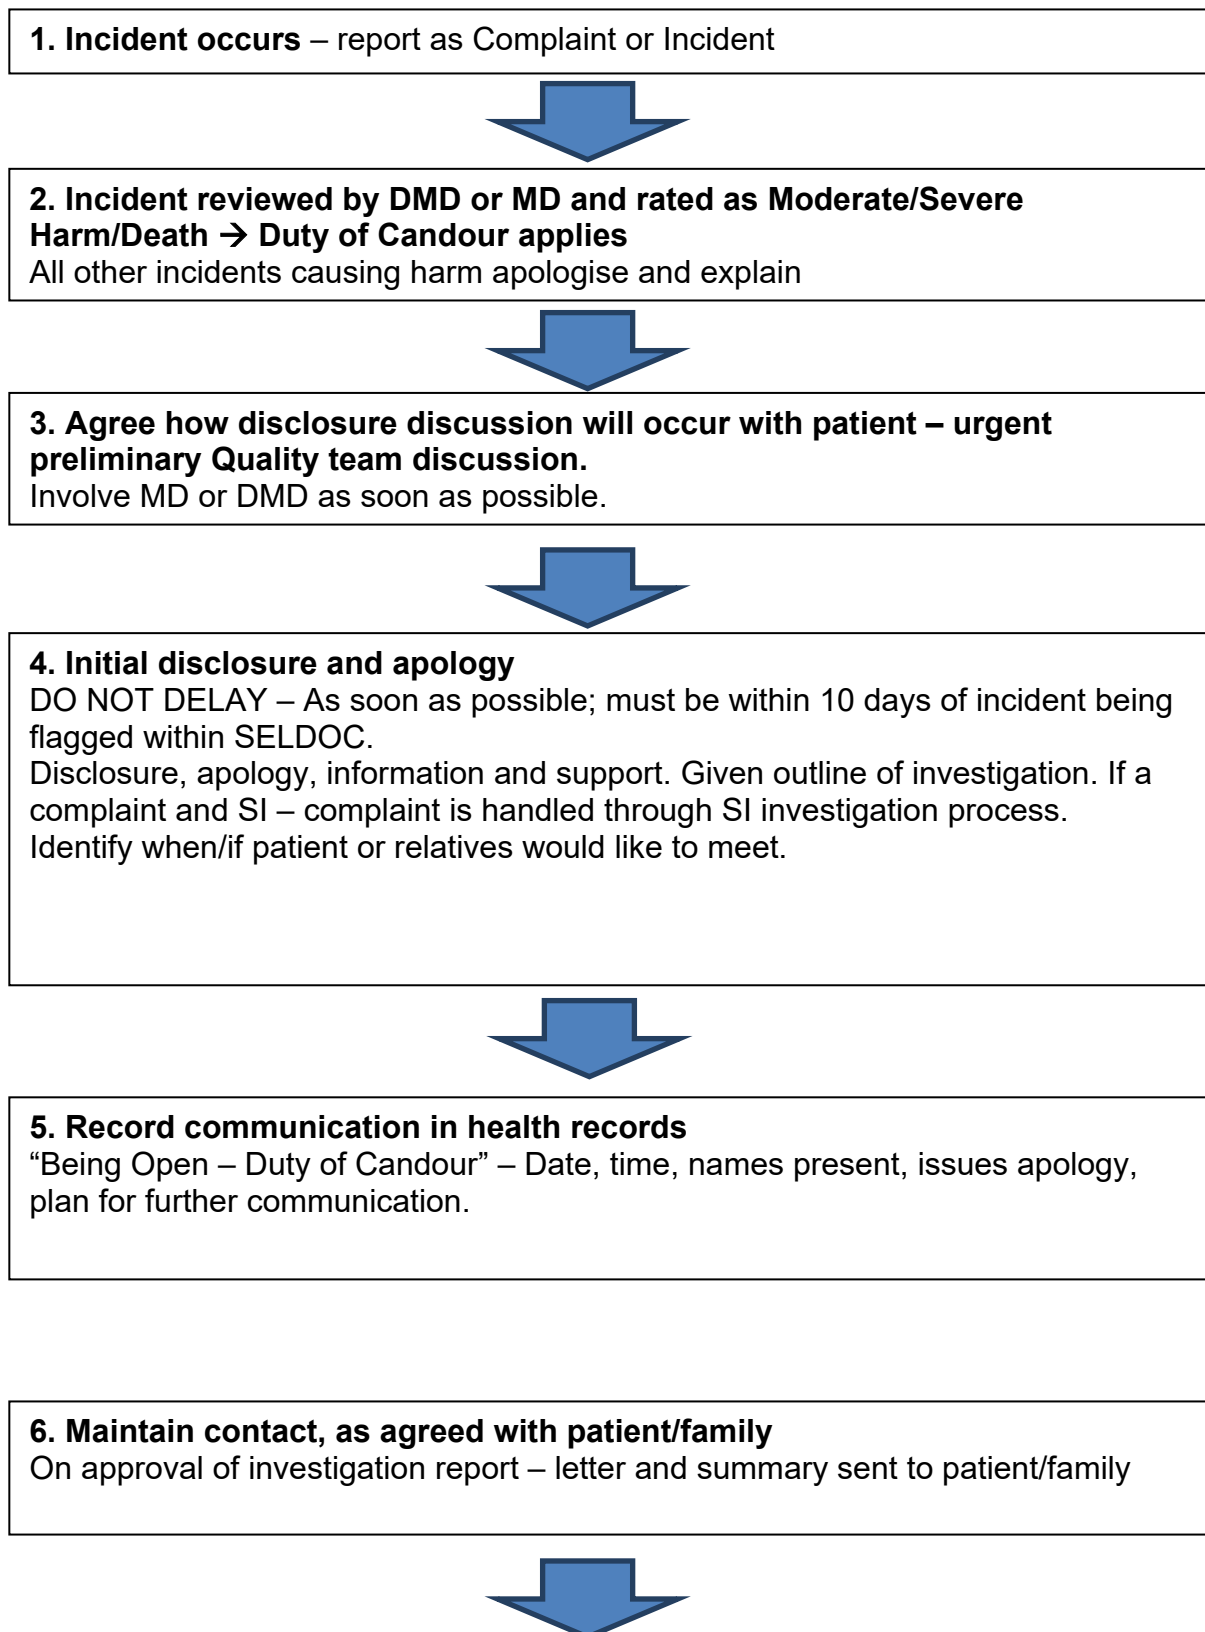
**1. Incident occurs** – report as Complaint or Incident

**2. Incident reviewed by DMD or MD and rated as Moderate/Severe Harm/Death → Duty of Candour applies**
All other incidents causing harm apologise and explain

**3. Agree how disclosure discussion will occur with patient – urgent preliminary Quality team discussion.**
Involve MD or DMD as soon as possible.

**4. Initial disclosure and apology**
DO NOT DELAY – As soon as possible; must be within 10 days of incident being flagged within SELDOC.
Disclosure, apology, information and support. Given outline of investigation. If a complaint and SI – complaint is handled through SI investigation process.
Identify when/if patient or relatives would like to meet.

**5. Record communication in health records**
"Being Open – Duty of Candour" – Date, time, names present, issues apology, plan for further communication.

**6. Maintain contact, as agreed with patient/family**
On approval of investigation report – letter and summary sent to patient/family